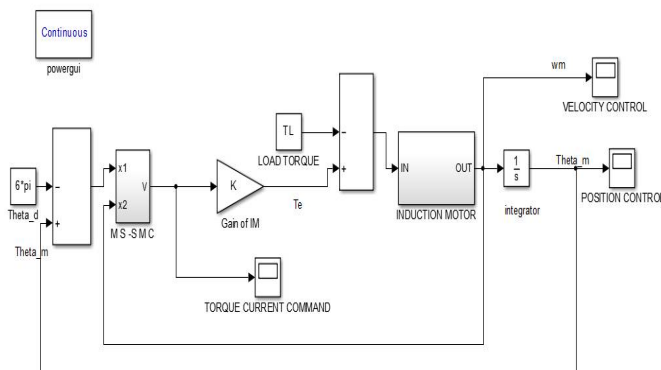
Continuous
powergui

wm

VELOCITY CONTROL

TL
LOAD TORQUE

6*pi
Theta_d
Theta_m

-
+

x1
x2
V
M S -S M C

K
Gain of IM

Te

-
+

IN
OUT
INDUCTION MOTOR

$\frac{1}{s}$
integrator

Theta_m

POSITION CONTRO

TORQUE CURRENT COMMAND